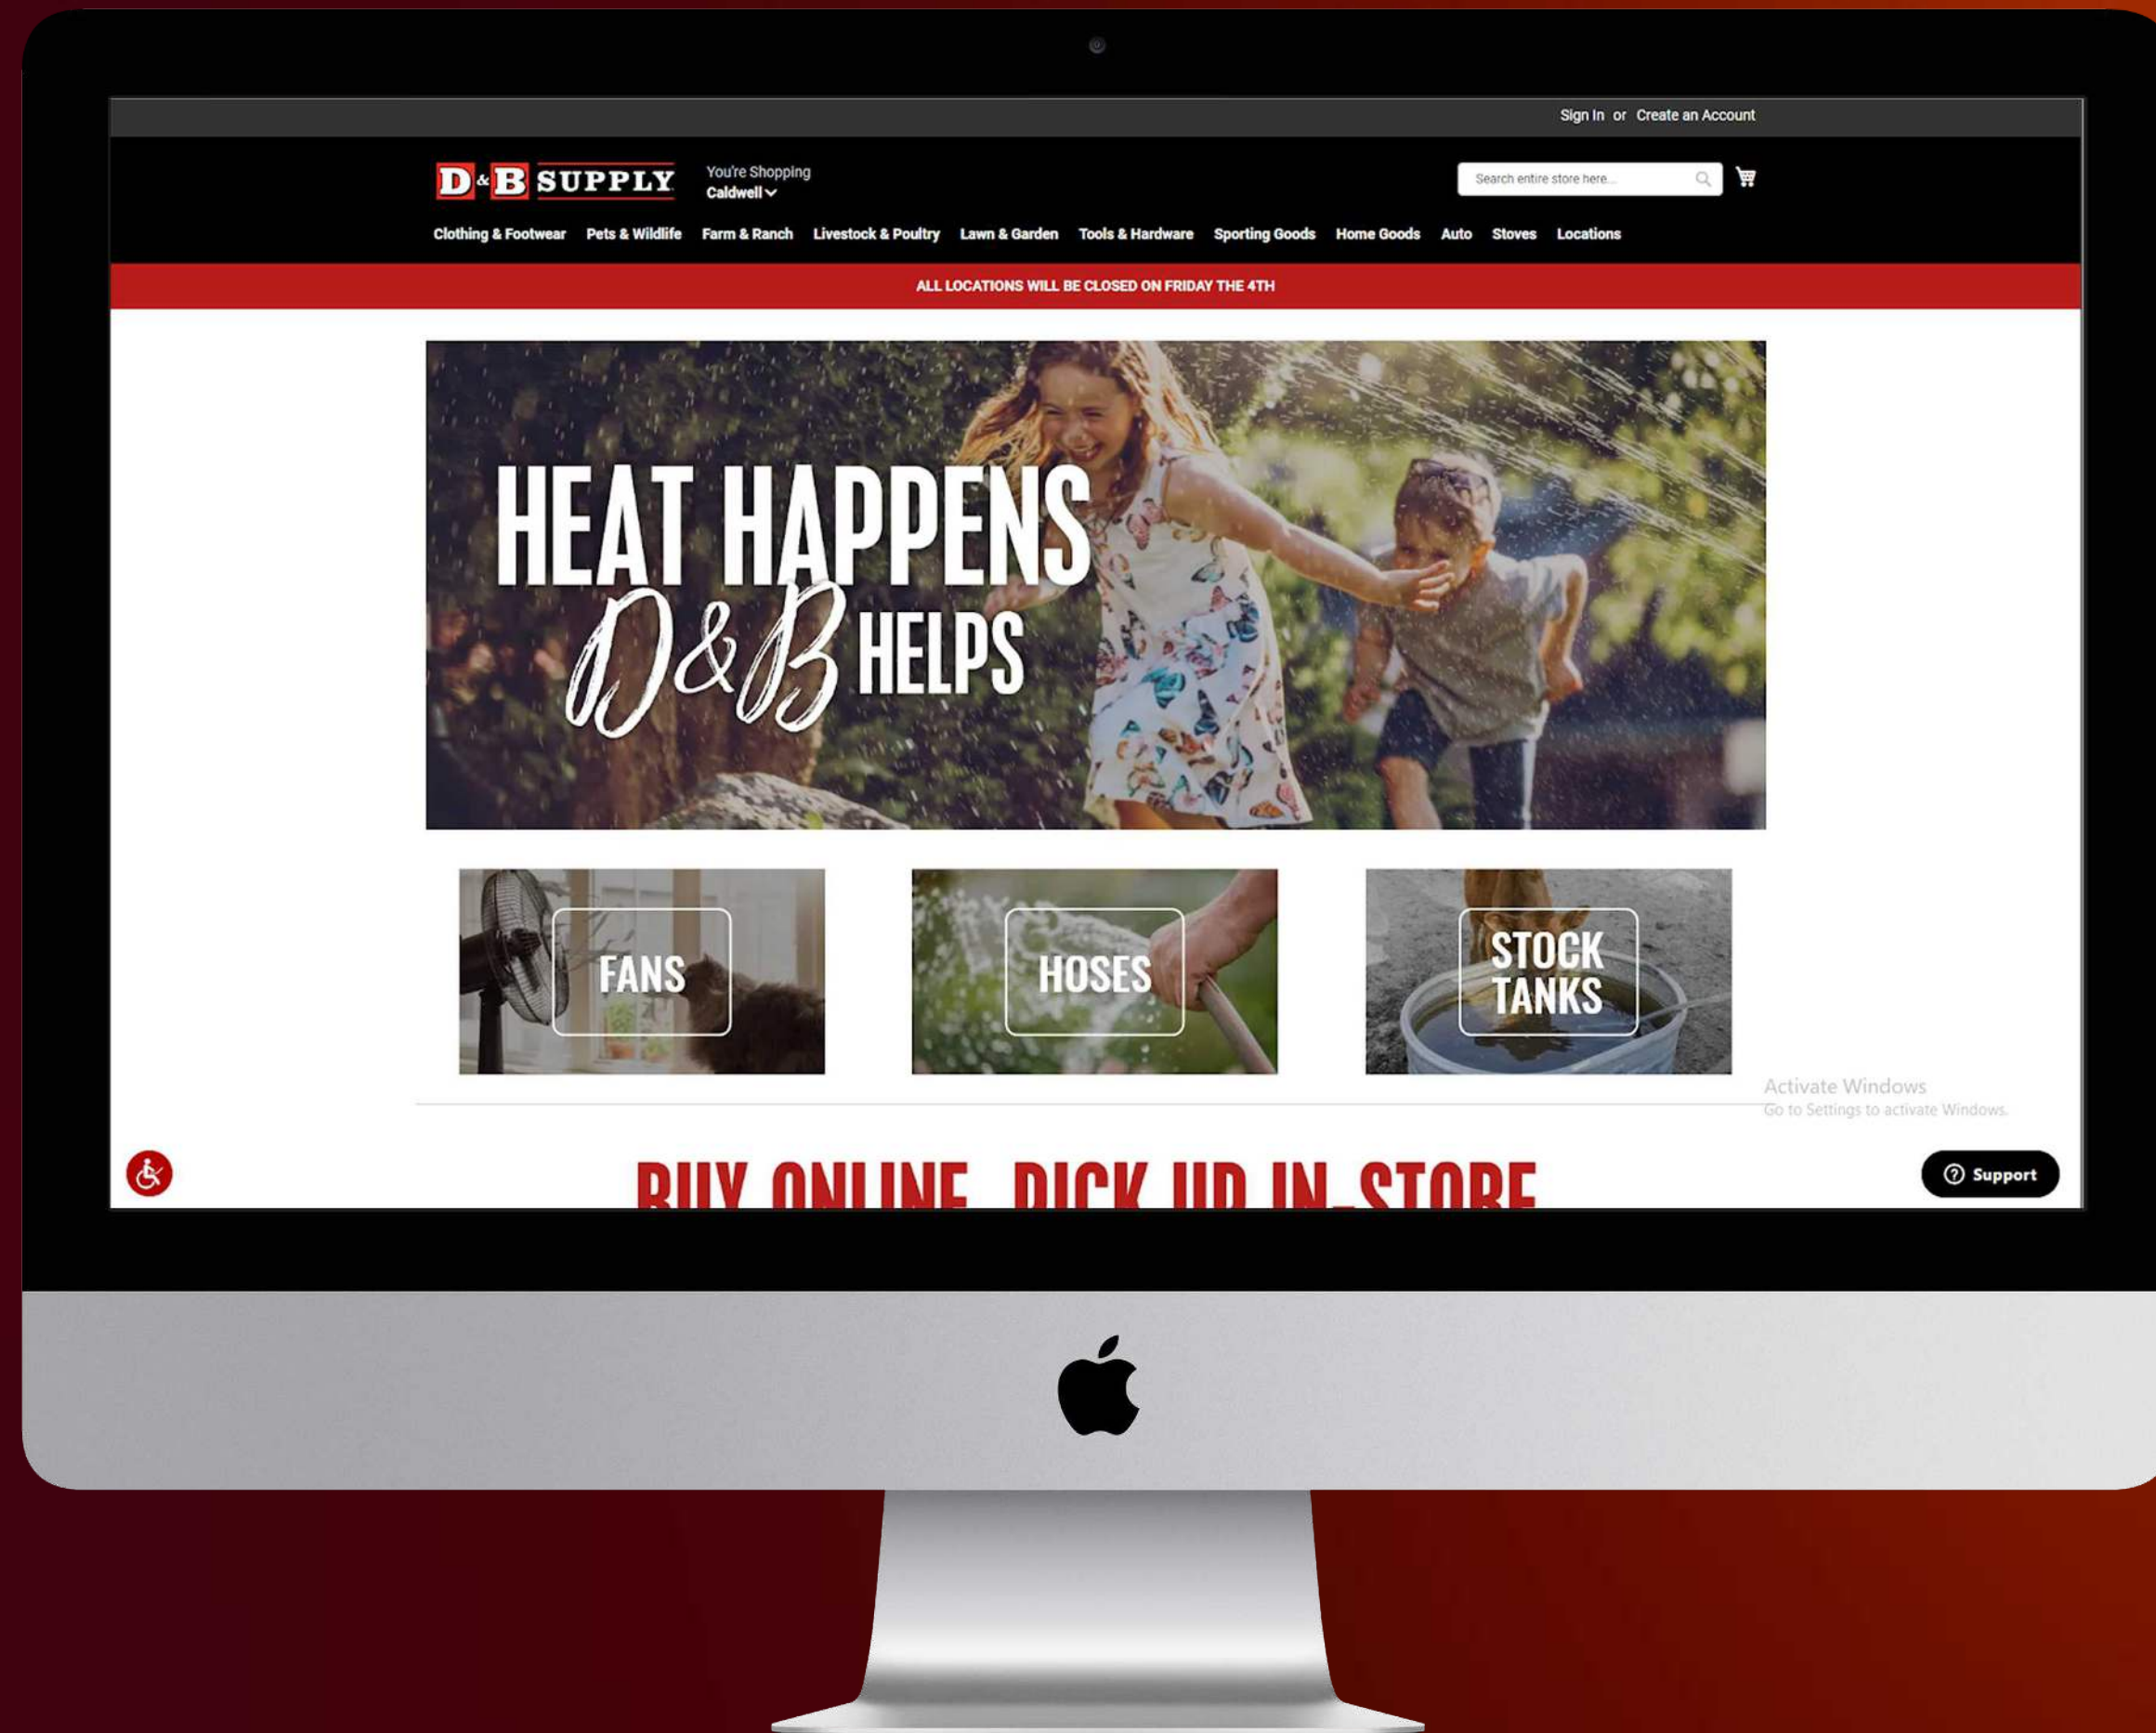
Sign In or Create an Account

D&B SUPPLY

You're Shopping
Caldwell

Search entire store here...

Clothing & Footwear Pets & Wildlife Farm & Ranch Livestock & Poultry Lawn & Garden Tools & Hardware Sporting Goods Home Goods Auto Stoves Locations

ALL LOCATIONS WILL BE CLOSED ON FRIDAY THE 4TH

HEAT HAPPENS
D&B HELPS

FANS

HOSES

STOCK TANKS

Activate Windows
Go to Settings to activate Windows.

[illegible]

Support